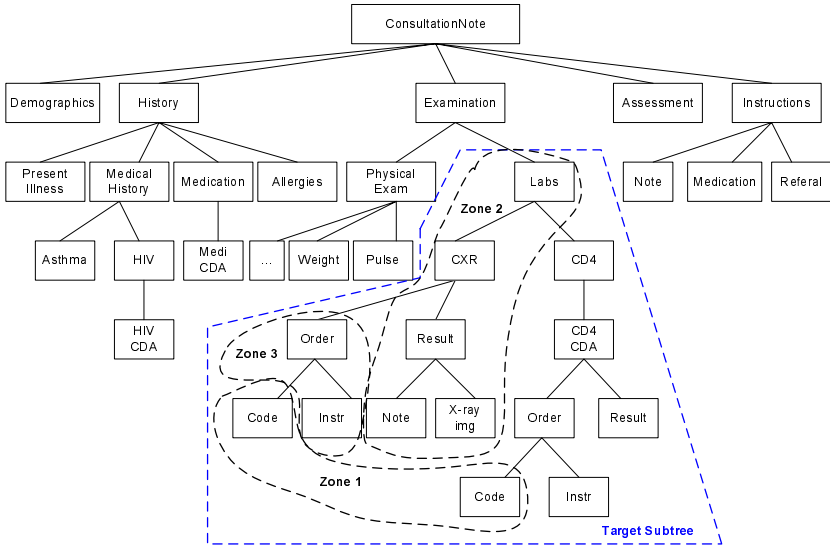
ConsultationNote

Demographics

History

Examination

Assessment

Instructions

Present Illness

Medical History

Medication

Allergies

Physical Exam

Labs

Note

Medication

Referal

Zone 2

Asthma

HIV

Medi CDA

...

Weight

Pulse

CXR

CD4

HIV CDA

Order

Result

CD4 CDA

Zone 3

Code

Instr

Note

X-ray img

Order

Result

Zone 1

Code

Instr

Target Subtree